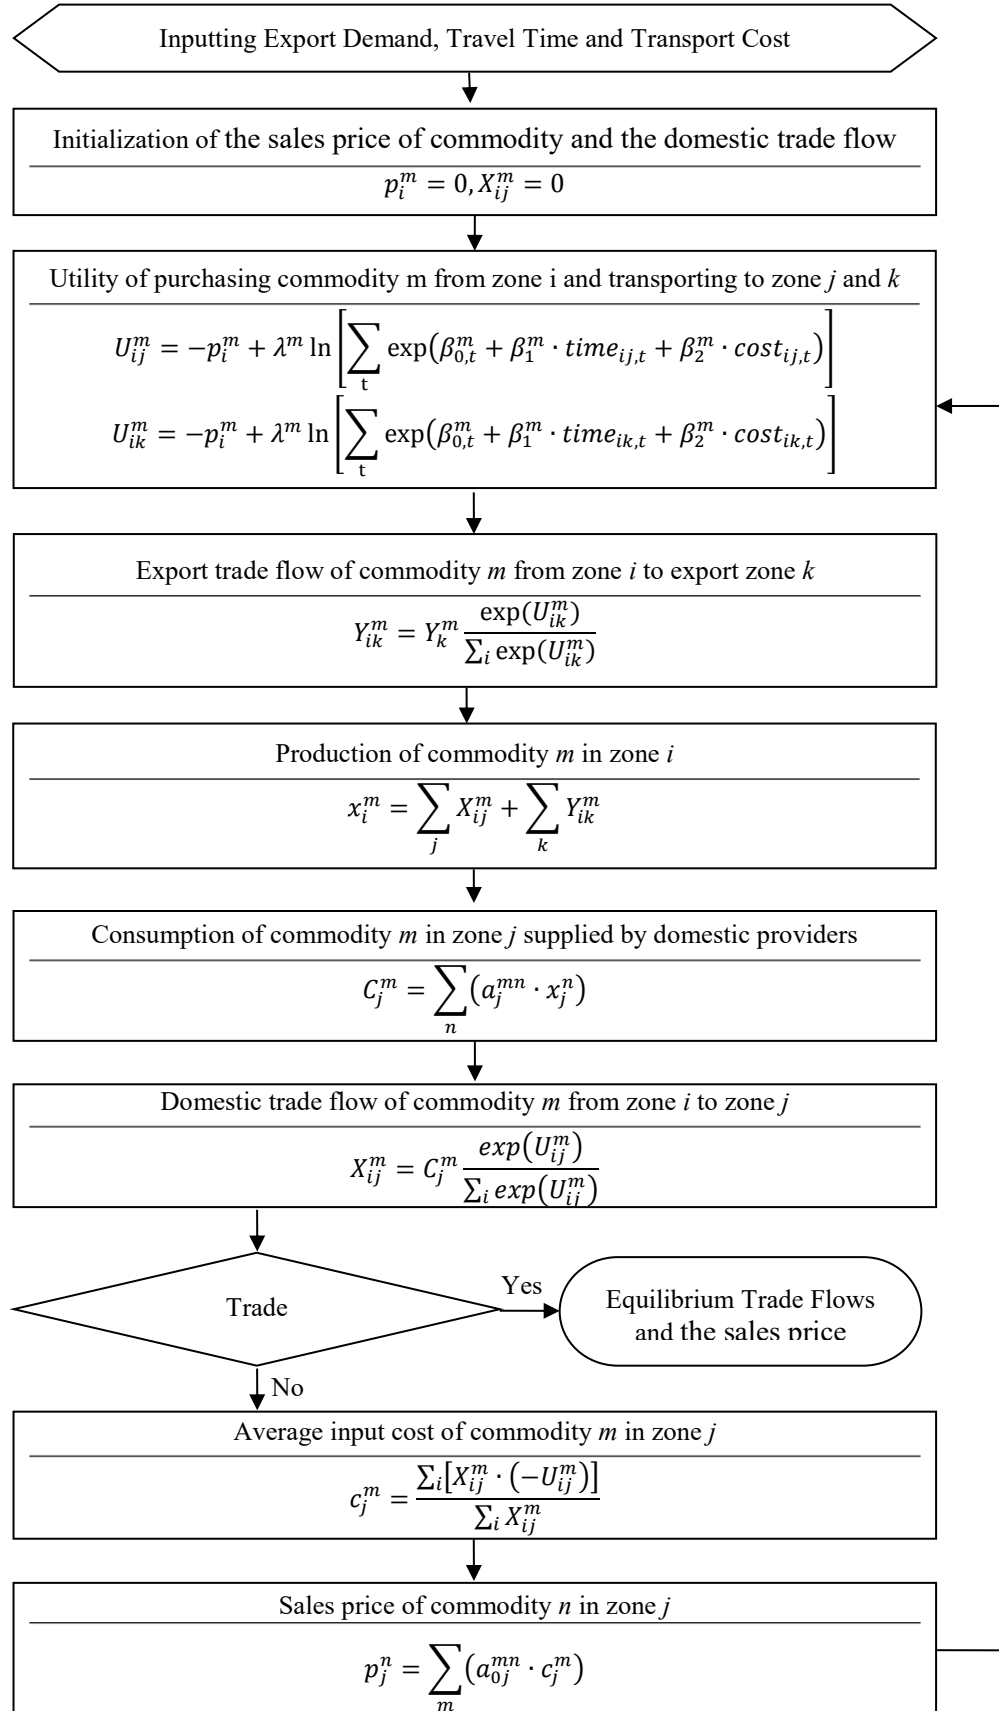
Inputting Export Demand, Travel Time and Transport Cost

Initialization of the sales price of commodity and the domestic trade flow

$p_i^m = 0, X_{ij}^m = 0$

Utility of purchasing commodity m from zone i and transporting to zone $j$ and $k$

$U_{ij}^m = -p_i^m + \lambda^m \ln\left[\sum_t \exp\left(\beta_{0,t}^m + \beta_1^m \cdot time_{ij,t} + \beta_2^m \cdot cost_{ij,t}\right)\right]$

$U_{ik}^m = -p_i^m + \lambda^m \ln\left[\sum_t \exp\left(\beta_{0,t}^m + \beta_1^m \cdot time_{ik,t} + \beta_2^m \cdot cost_{ik,t}\right)\right]$

Export trade flow of commodity $m$ from zone $i$ to export zone $k$

$Y_{ik}^m = Y_k^m \frac{\exp(U_{ik}^m)}{\sum_i \exp(U_{ik}^m)}$

Production of commodity $m$ in zone $i$

$x_i^m = \sum_j X_{ij}^m + \sum_k Y_{ik}^m$

Consumption of commodity $m$ in zone $j$ supplied by domestic providers

$C_j^m = \sum_n \left(a_j^{mn} \cdot x_j^n\right)$

Domestic trade flow of commodity $m$ from zone $i$ to zone $j$

$X_{ij}^m = C_j^m \frac{exp\left(U_{ij}^m\right)}{\sum_i exp\left(U_{ij}^m\right)}$

Trade

Yes

Equilibrium Trade Flows and the sales price

No

Average input cost of commodity $m$ in zone $j$

$c_j^m = \frac{\sum_i \left[X_{ij}^m \cdot \left(-U_{ij}^m\right)\right]}{\sum_i X_{ij}^m}$

Sales price of commodity $n$ in zone $j$

$p_j^n = \sum_m \left(a_{0j}^{mn} \cdot c_j^m\right)$